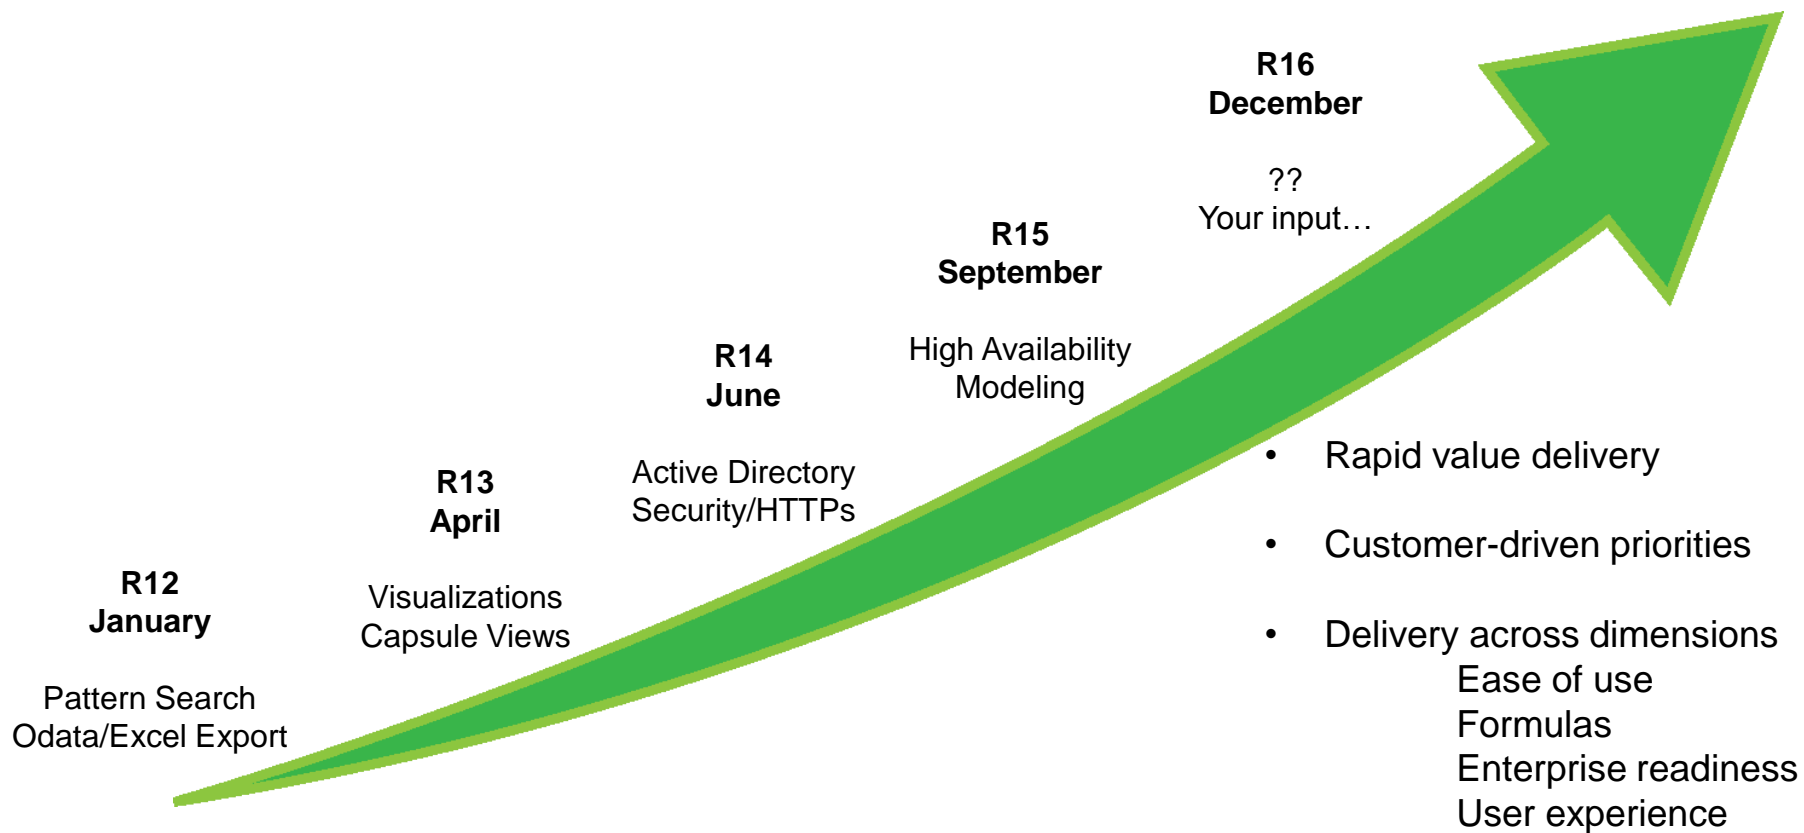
R12
January

Pattern Search
Odata/Excel Export

R13
April

Visualizations
Capsule Views

R14
June

Active Directory
Security/HTTPs

R15
September

High Availability
Modeling

R16
December

??
Your input…

• Rapid value delivery

• Customer-driven priorities

• Delivery across dimensions
Ease of use
Formulas
Enterprise readiness
User experience